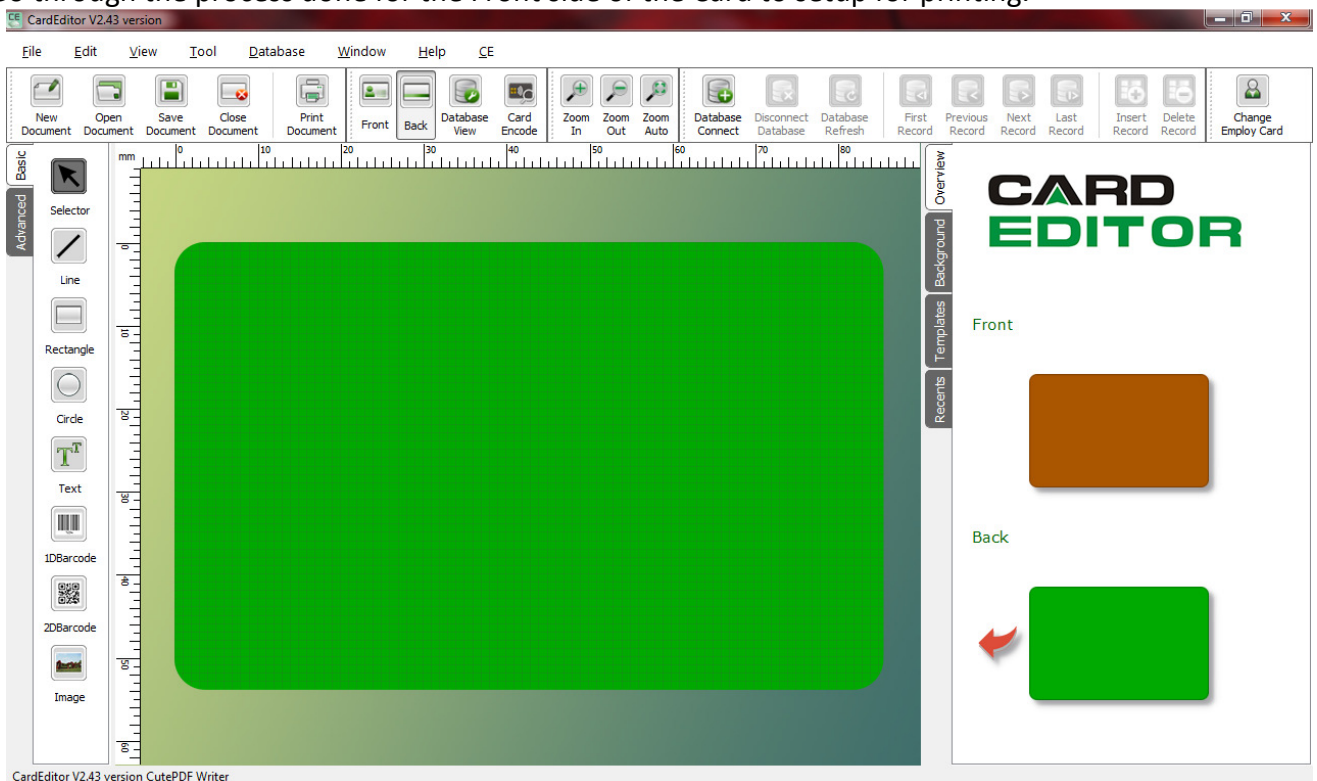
CardEditor V2.43 version

File Edit View Tool Database Window Help CE

New Document
Open Document
Save Document
Close Document
Print Document
Front
Back
Database View
Card Encode
Zoom In
Zoom Out
Zoom Auto
Database Connect
Disconnect Database
Database Refresh
First Record
Previous Record
Next Record
Last Record
Insert Record
Delete Record
Change Employ Card

Basic
Advanced

Selector
Line
Rectangle
Circle
Text
1DBarcode
2DBarcode
Image

mm 0 10 20 30 40 50 60 70 80

0 10 20 30 40 50 60

Overview
Background
Templates
Recents

CARD EDITOR

Front

Back

CardEditor V2.43 version CutePDF Writer